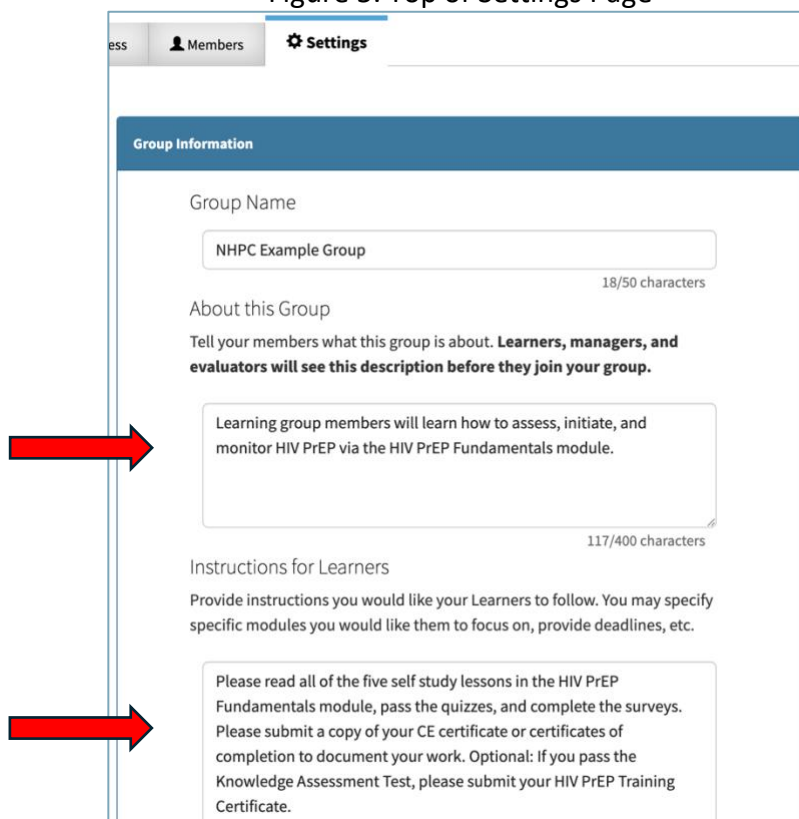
Figure 3: Top of Settings Page

ess Members Settings

Group Information

Group Name

NHPC Example Group

18/50 characters

About this Group

Tell your members what this group is about. **Learners, managers, and evaluators will see this description before they join your group.**

Learning group members will learn how to assess, initiate, and monitor HIV PrEP via the HIV PrEP Fundamentals module.

117/400 characters

Instructions for Learners

Provide instructions you would like your Learners to follow. You may specify specific modules you would like them to focus on, provide deadlines, etc.

Please read all of the five self study lessons in the HIV PrEP Fundamentals module, pass the quizzes, and complete the surveys. Please submit a copy of your CE certificate or certificates of completion to document your work. Optional: If you pass the Knowledge Assessment Test, please submit your HIV PrEP Training Certificate.